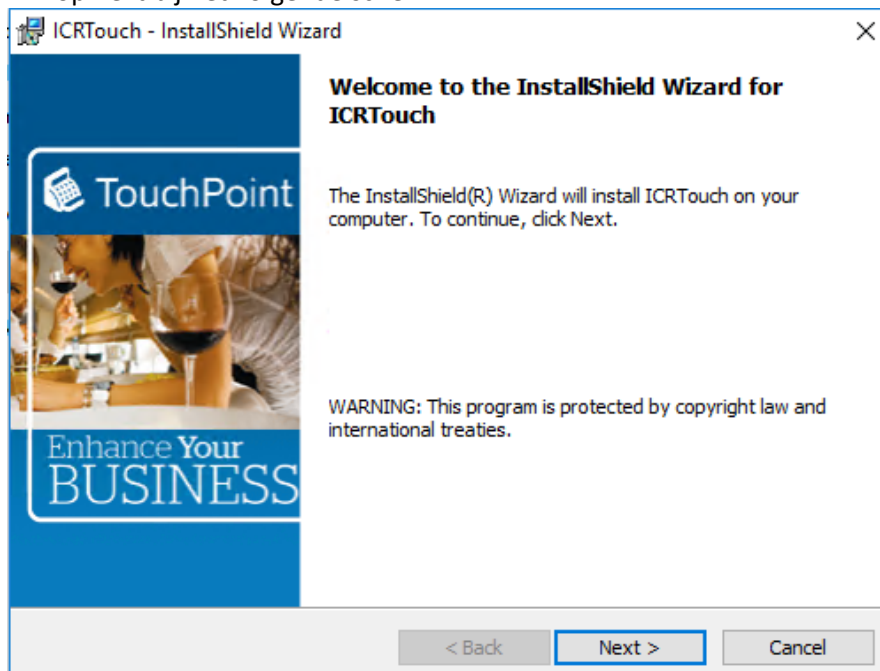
ICRTouch - InstallShield Wizard

TouchPoint

Enhance Your BUSINESS

Welcome to the InstallShield Wizard for ICRTouch

The InstallShield(R) Wizard will install ICRTouch on your computer. To continue, click Next.

WARNING: This program is protected by copyright law and international treaties.

< Back
Next >
Cancel